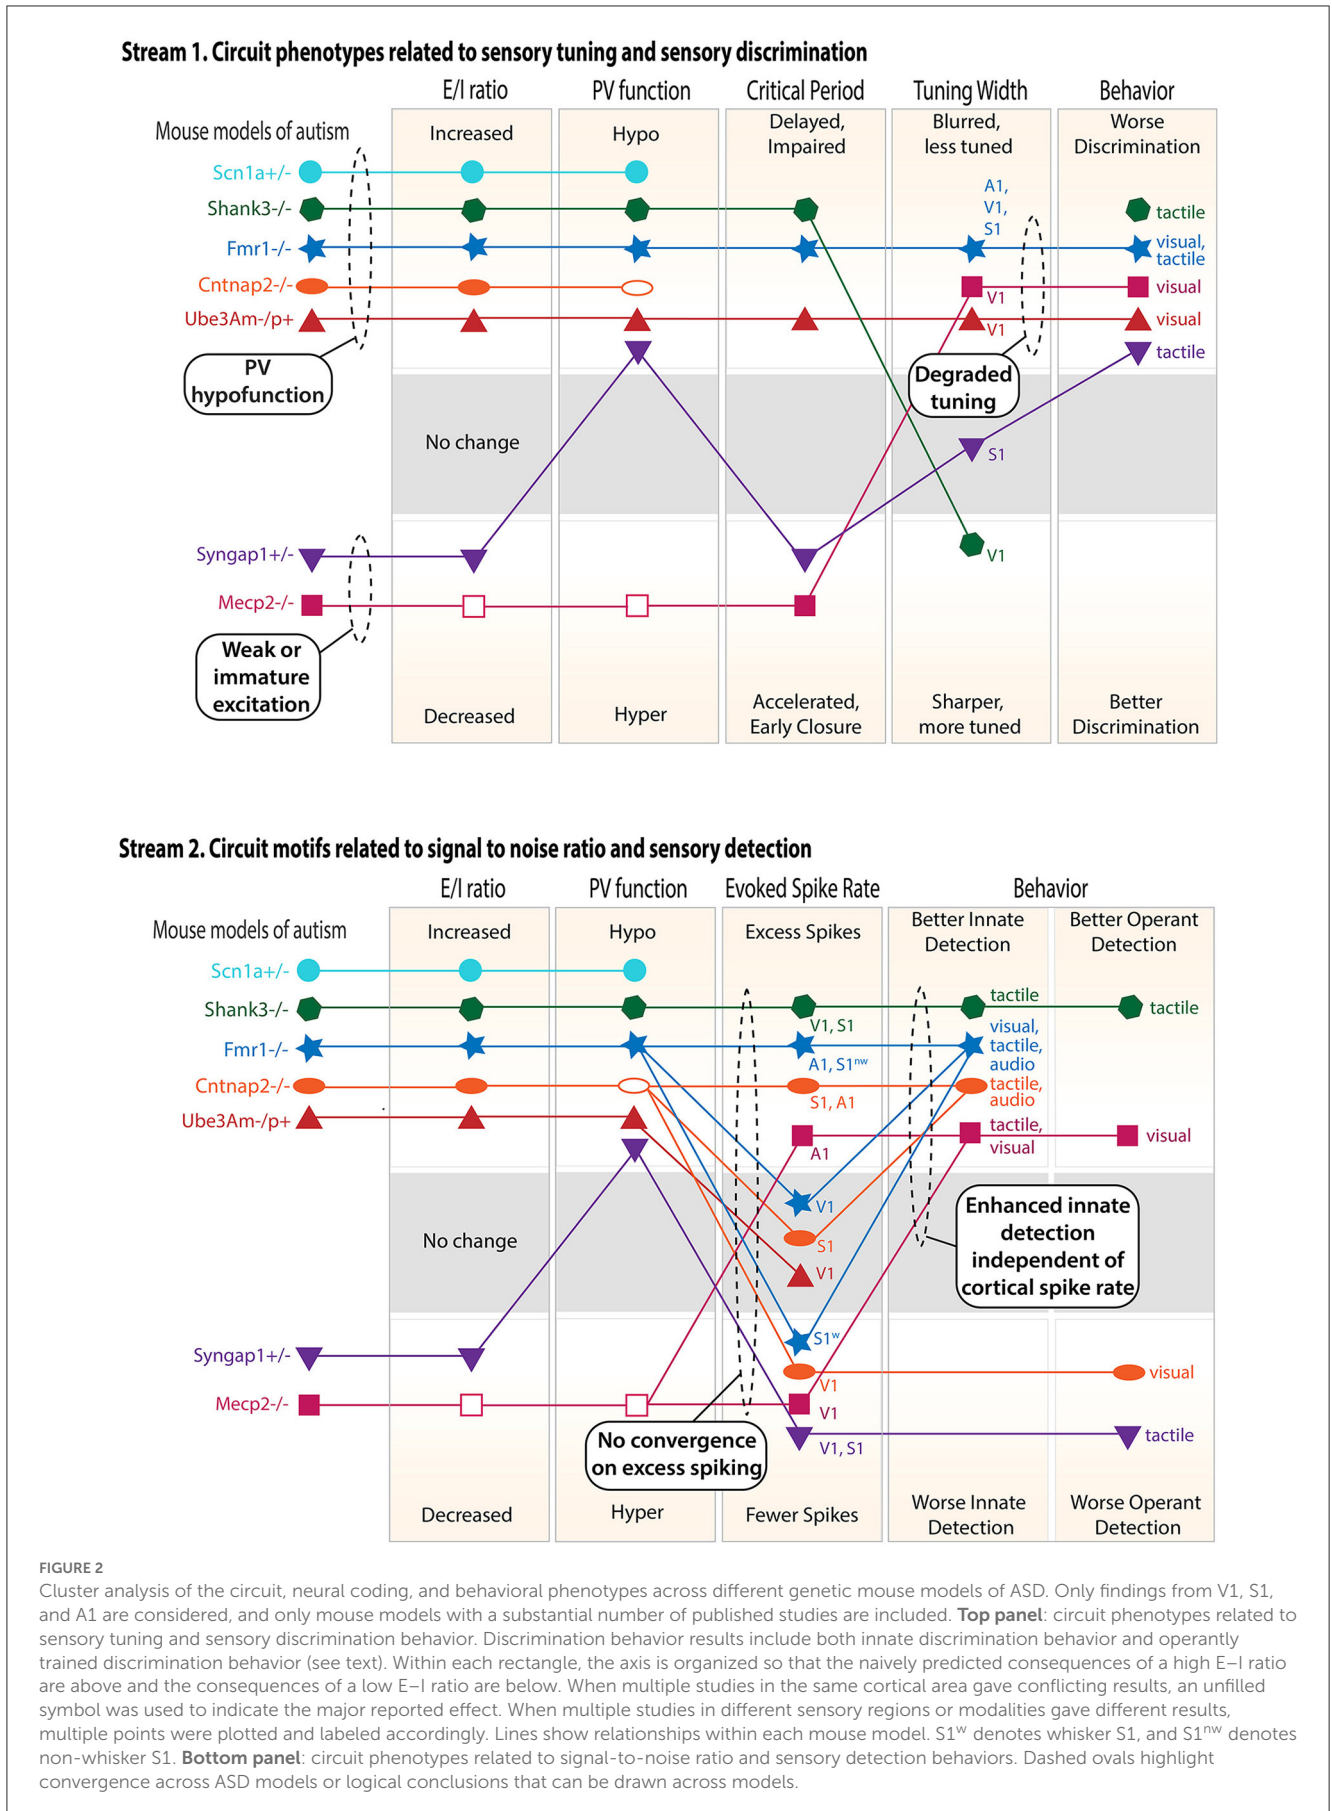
Stream 1. Circuit phenotypes related to sensory tuning and sensory discrimination

E/I ratio | PV function | Critical Period | Tuning Width | Behavior

Mouse models of autism

Increased | Hypo | Delayed, Impaired | Blurred, less tuned | Worse Discrimination

Scn1a+/-
Shank3-/-
Fmr1-/-
Cntnap2-/-
Ube3Am-/p+

A1, V1, S1

tactile
visual, tactile
V1
visual
V1
visual
tactile

PV hypofunction

Degraded tuning

No change

S1

Syngap1+/-
Mecp2-/-

V1

Weak or immature excitation

Decreased | Hyper | Accelerated, Early Closure | Sharper, more tuned | Better Discrimination

Stream 2. Circuit motifs related to signal to noise ratio and sensory detection

E/I ratio | PV function | Evoked Spike Rate | Behavior

Mouse models of autism

Increased | Hypo | Excess Spikes | Better Innate Detection | Better Operant Detection

Scn1a+/-
Shank3-/-
Fmr1-/-
Cntnap2-/-
Ube3Am-/p+

tactile
tactile
V1, S1
visual, tactile, audio
A1, S1$^{nw}$
tactile, audio
S1, A1
tactile, visual
visual
A1
V1

Enhanced innate detection independent of cortical spike rate

No change

S1
V1

Syngap1+/-
Mecp2-/-

S1$^{w}$
V1
visual
V1
V1, S1
tactile

No convergence on excess spiking

Decreased | Hyper | Fewer Spikes | Worse Innate Detection | Worse Operant Detection

FIGURE 2
Cluster analysis of the circuit, neural coding, and behavioral phenotypes across different genetic mouse models of ASD. Only findings from V1, S1, and A1 are considered, and only mouse models with a substantial number of published studies are included. **Top panel**: circuit phenotypes related to sensory tuning and sensory discrimination behavior. Discrimination behavior results include both innate discrimination behavior and operantly trained discrimination behavior (see text). Within each rectangle, the axis is organized so that the naively predicted consequences of a high E–I ratio are above and the consequences of a low E–I ratio are below. When multiple studies in the same cortical area gave conflicting results, an unfilled symbol was used to indicate the major reported effect. When multiple studies in different sensory regions or modalities gave different results, multiple points were plotted and labeled accordingly. Lines show relationships within each mouse model. S1$^{w}$ denotes whisker S1, and S1$^{nw}$ denotes non-whisker S1. **Bottom panel**: circuit phenotypes related to signal-to-noise ratio and sensory detection behaviors. Dashed ovals highlight convergence across ASD models or logical conclusions that can be drawn across models.